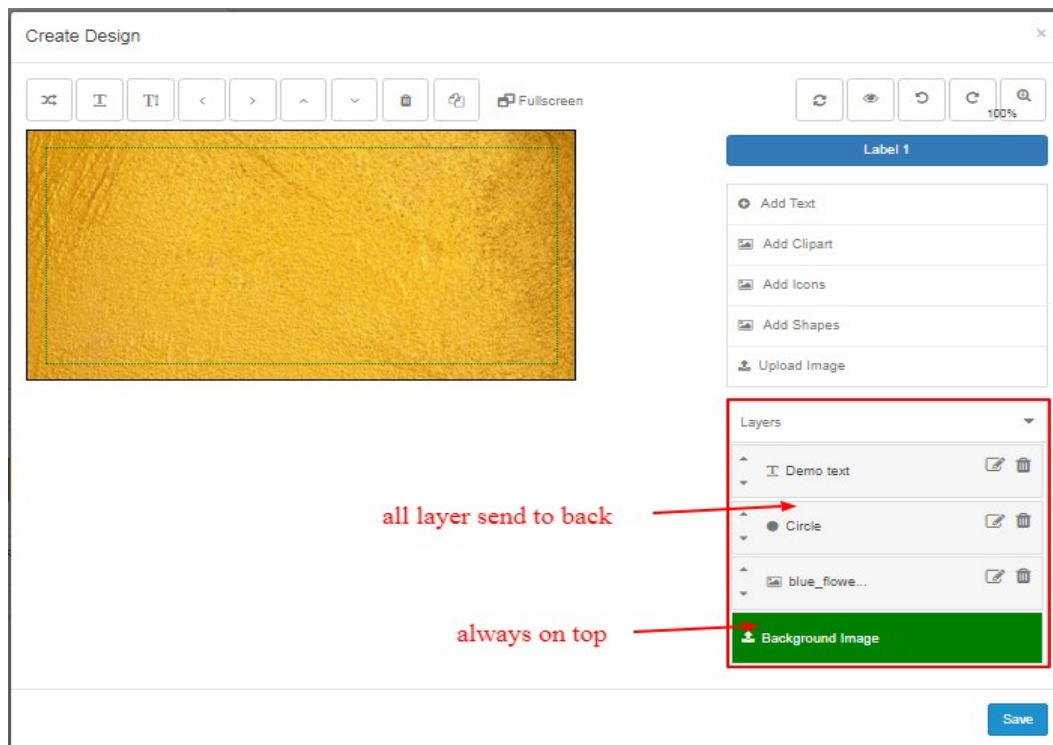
Create Design

×

Fullscreen

100%

Label 1

Add Text

Add Clipart

Add Icons

Add Shapes

Upload Image

Layers

Demo text

Circle

blue_flowe...

Background Image

all layer send to back

always on top

Save